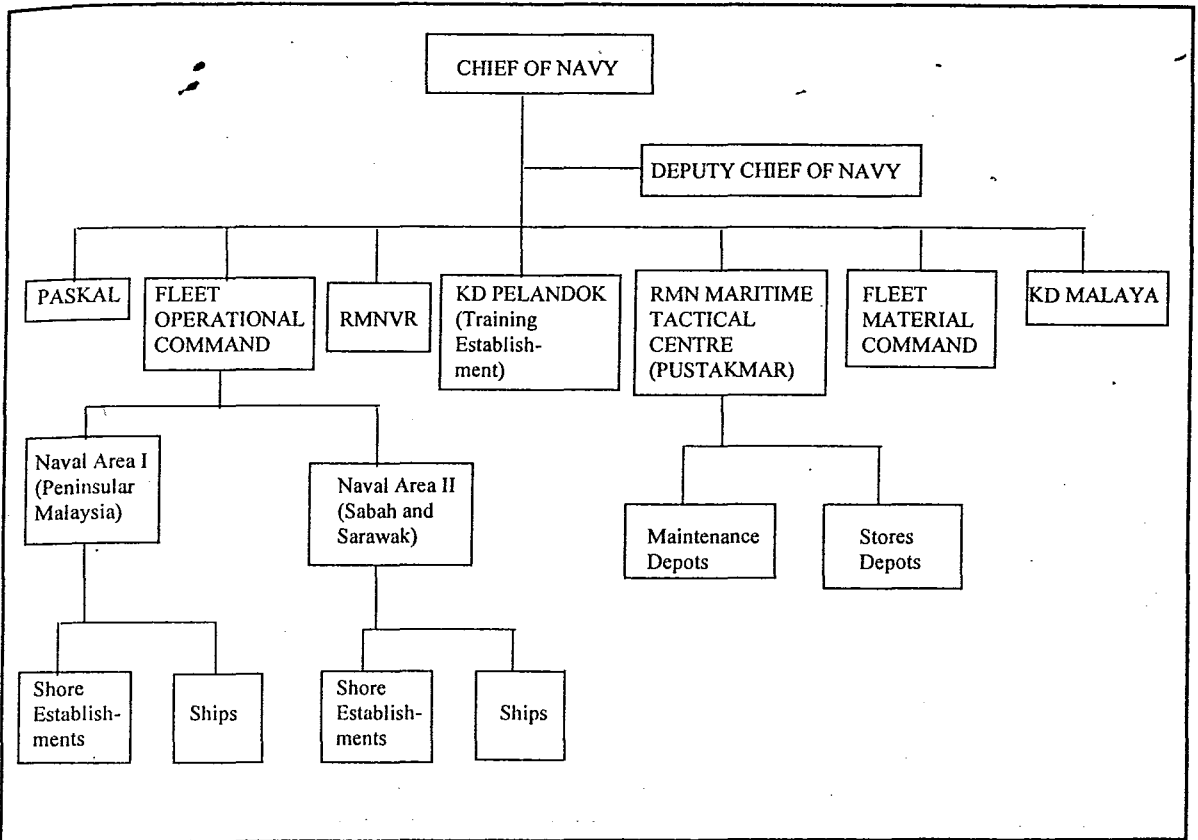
CHIEF OF NAVY

DEPUTY CHIEF OF NAVY

PASKAL

FLEET OPERATIONAL COMMAND

RMNVR

KD PELANDOK (Training Establishment)

RMN MARITIME TACTICAL CENTRE (PUSTAKMAR)

FLEET MATERIAL COMMAND

KD MALAYA

Naval Area I (Peninsular Malaysia)

Naval Area II (Sabah and Sarawak)

Maintenance Depots

Stores Depots

Shore Establishments

Ships

Shore Establishments

Ships